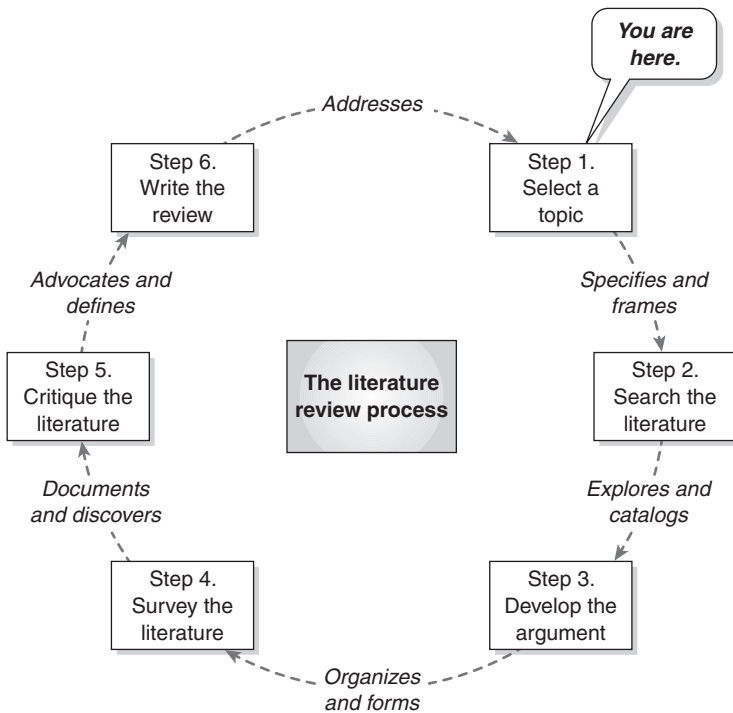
You are here.

Addresses

Step 6. Write the review

Step 1. Select a topic

Specifies and frames

Step 2. Search the literature

Explores and catalogs

Step 3. Develop the argument

Organizes and forms

Step 4. Survey the literature

Documents and discovers

Step 5. Critique the literature

Advocates and defines

The literature review process